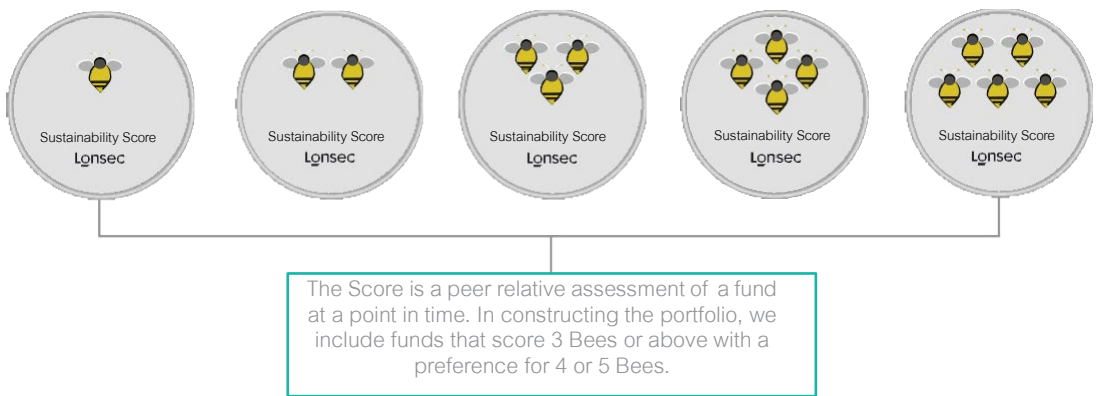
Sustainability Score
Lonsec

Sustainability Score
Lonsec

Sustainability Score
Lonsec

Sustainability Score
Lonsec

Sustainability Score
Lonsec

The Score is a peer relative assessment of a fund at a point in time. In constructing the portfolio, we include funds that score 3 Bees or above with a preference for 4 or 5 Bees.